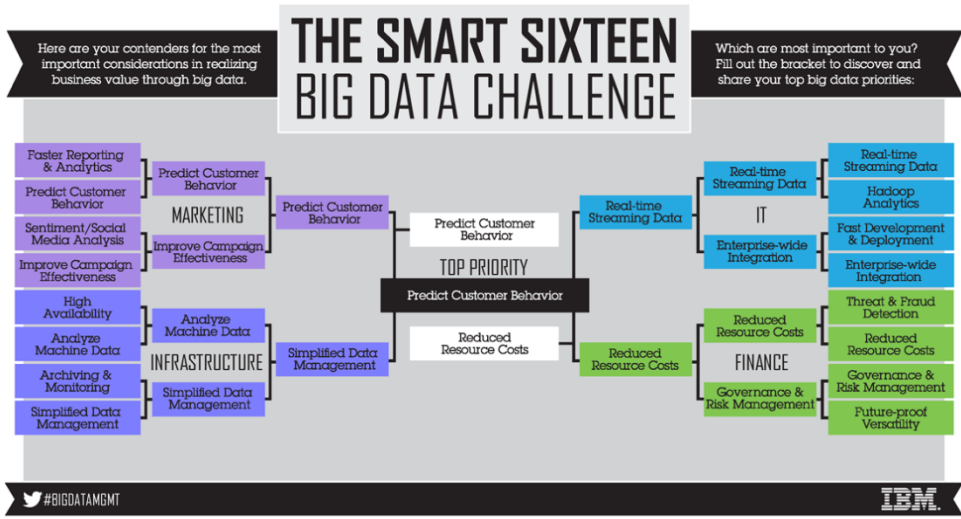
THE SMART SIXTEEN
BIG DATA CHALLENGE

Here are your contenders for the most important considerations in realizing business value through big data.

Which are most important to you? Fill out the bracket to discover and share your top big data priorities:

Faster Reporting & Analytics
Predict Customer Behavior
Sentiment/Social Media Analysis
Improve Campaign Effectiveness

Predict Customer Behavior
MARKETING
Improve Campaign Effectiveness

Predict Customer Behavior

High Availability
Analyze Machine Data
Archiving & Monitoring
Simplified Data Management

Analyze Machine Data
INFRASTRUCTURE
Simplified Data Management

Simplified Data Management

Predict Customer Behavior
TOP PRIORITY
Predict Customer Behavior
Reduced Resource Costs

Real-time Streaming Data

Real-time Streaming Data
IT
Enterprise-wide Integration

Real-time Streaming Data
Hadoop Analytics
Fast Development & Deployment
Enterprise-wide Integration

Reduced Resource Costs

Reduced Resource Costs
FINANCE
Governance & Risk Management

Threat & Fraud Detection
Reduced Resource Costs
Governance & Risk Management
Future-proof Versatility

#BIGDATAMGMT

IBM.